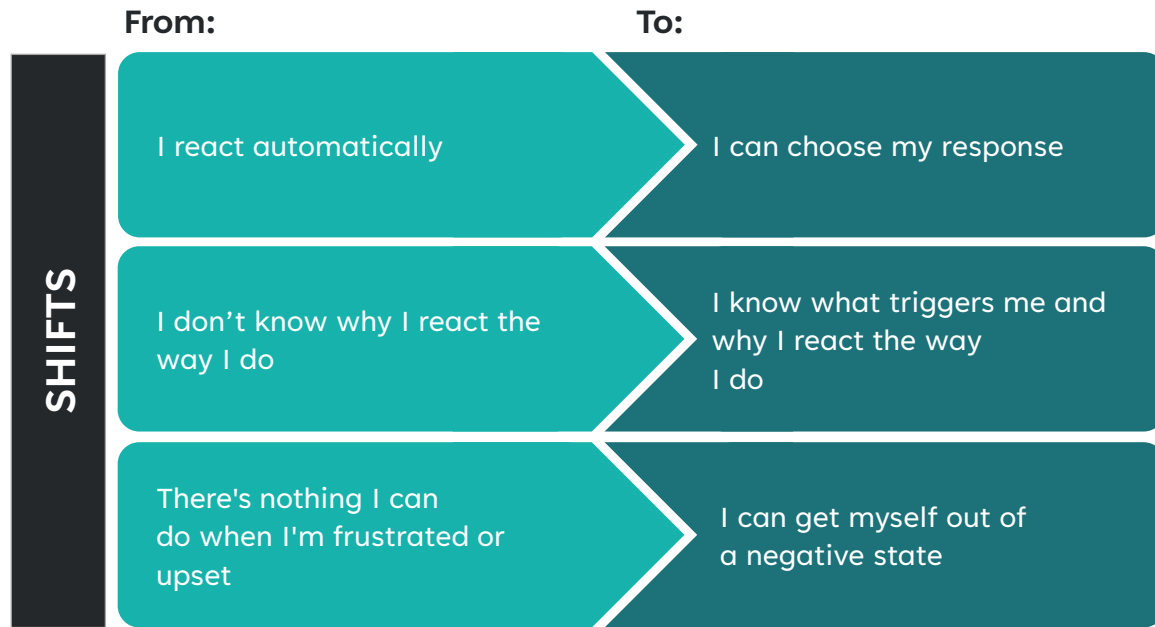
From:

To:

SHIFTS

I react automatically

I can choose my response

I don’t know why I react the way I do

I know what triggers me and why I react the way I do

There's nothing I can do when I'm frustrated or upset

I can get myself out of a negative state